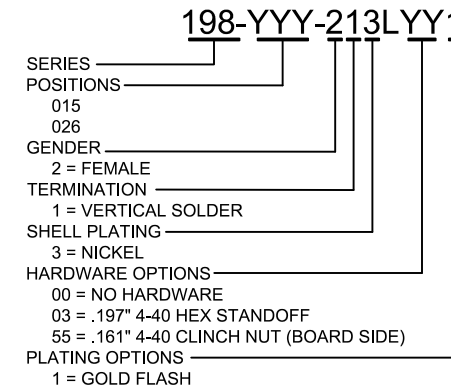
198-YYY-213LYY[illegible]

SERIES
POSITIONS
015
026
GENDER
2 = FEMALE
TERMINATION
1 = VERTICAL SOLDER
SHELL PLATING
3 = NICKEL
HARDWARE OPTIONS
00 = NO HARDWARE
03 = .197" 4-40 HEX STANDOFF
55 = .161" 4-40 CLINCH NUT (BOARD SIDE)
PLATING OPTIONS
1 = GOLD FLASH